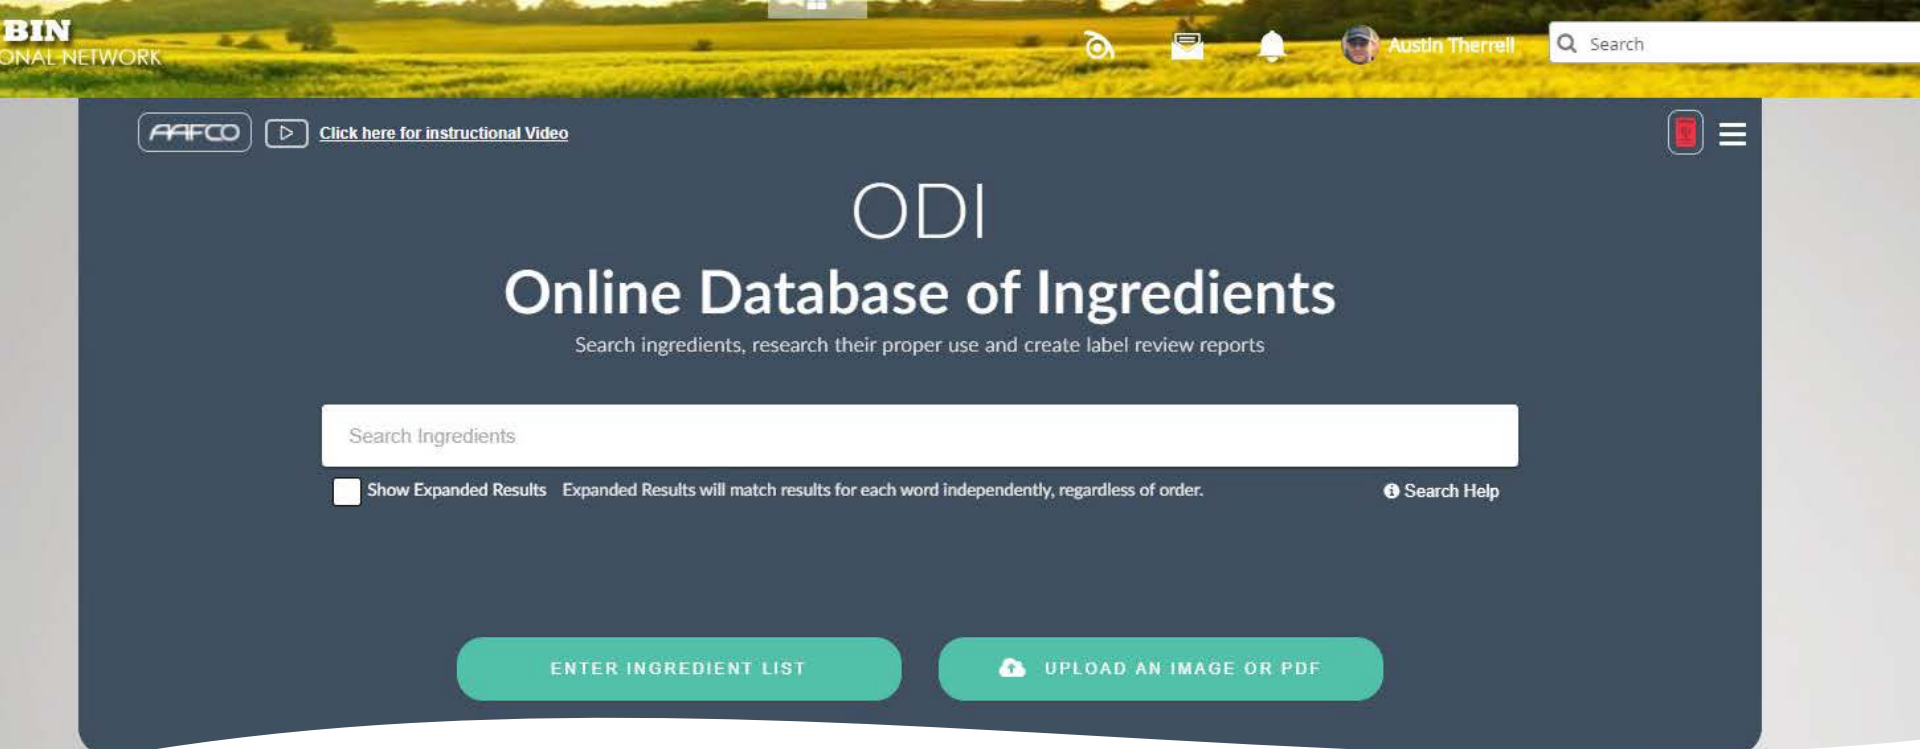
BIN
ONAL NETWORK

Austin Therrell

Search

AAFCO

Click here for instructional Video

ODI

Online Database of Ingredients

Search ingredients, research their proper use and create label review reports

Search Ingredients

Show Expanded Results Expanded Results will match results for each word independently, regardless of order.

Search Help

ENTER INGREDIENT LIST

UPLOAD AN IMAGE OR PDF